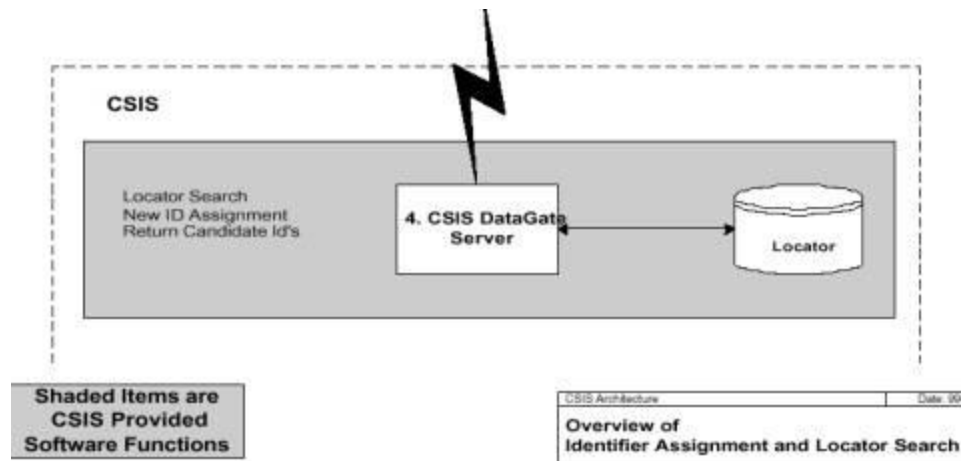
CSIS

Locator Search
New ID Assignment
Return Candidate Id's

4. CSIS DataGate Server

Locator

Shaded Items are CSIS Provided Software Functions

CSIS Architecture

Date: 99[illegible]

Overview of
Identifier Assignment and Locator Search